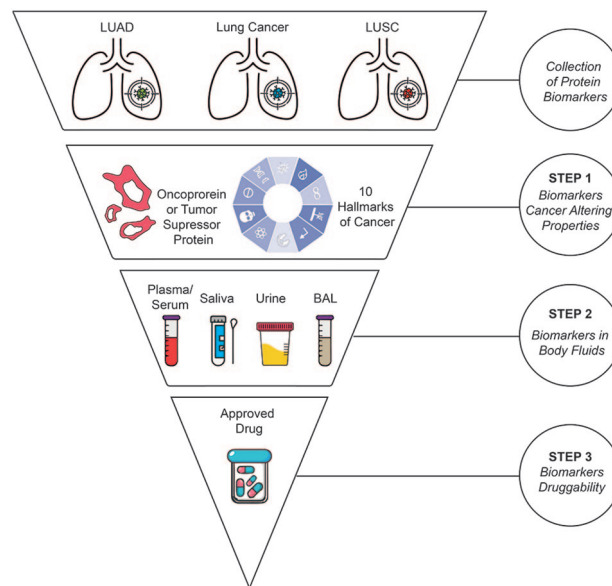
LUAD

Lung Cancer

LUSC

Collection of Protein Biomarkers

Oncoprorein or Tumor Supressor Protein

10 Hallmarks of Cancer

STEP 1
Biomarkers Cancer Altering Properties

Plasma/ Serum

Saliva

Urine

BAL

STEP 2
Biomarkers in Body Fluids

Approved Drug

STEP 3
Biomarkers Druggability